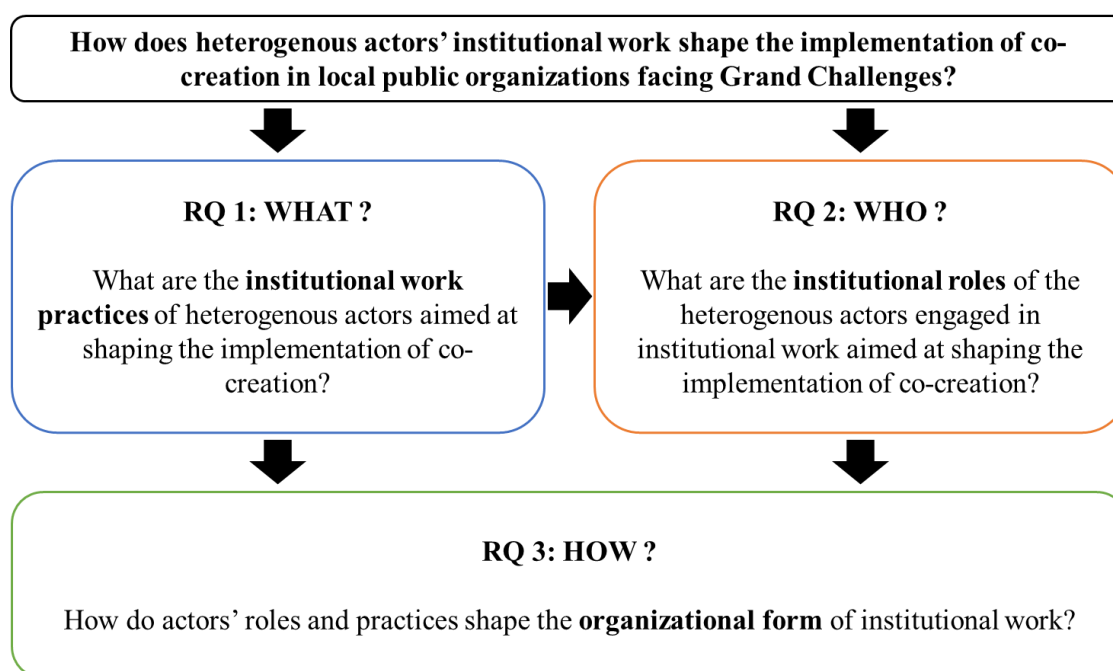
How does heterogenous actors' institutional work shape the implementation of co-creation in local public organizations facing Grand Challenges?

RQ 1: WHAT ?

What are the **institutional work practices** of heterogenous actors aimed at shaping the implementation of co-creation?

RQ 2: WHO ?

What are the **institutional roles** of the heterogenous actors engaged in institutional work aimed at shaping the implementation of co-creation?

RQ 3: HOW ?

How do actors' roles and practices shape the **organizational form** of institutional work?